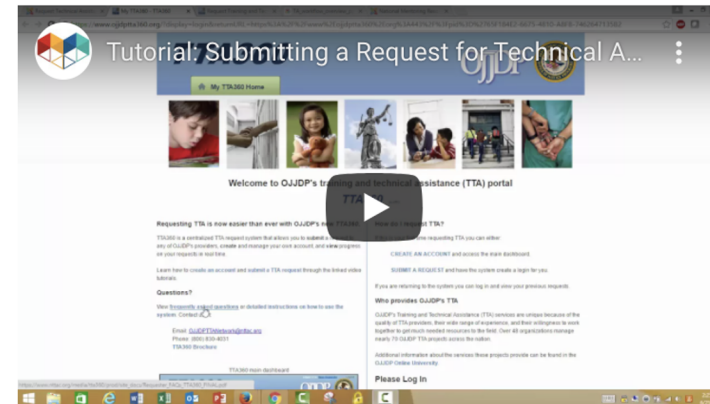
Tutorial: Submitting a Request for Technical A...

OJJDP

My TTA360 Home

Welcome to OJJDP's training and technical assistance (TTA) portal

Requesting TTA is now easier than ever with OJJDP's new TTA360

How do I request TTA?

CREATE AN ACCOUNT

SUBMIT A REQUEST

Questions?

Who provides OJJDP's TTA

Email: OJJDPTTA@ncjrs.org

TTA360 Brochure

Please Log In